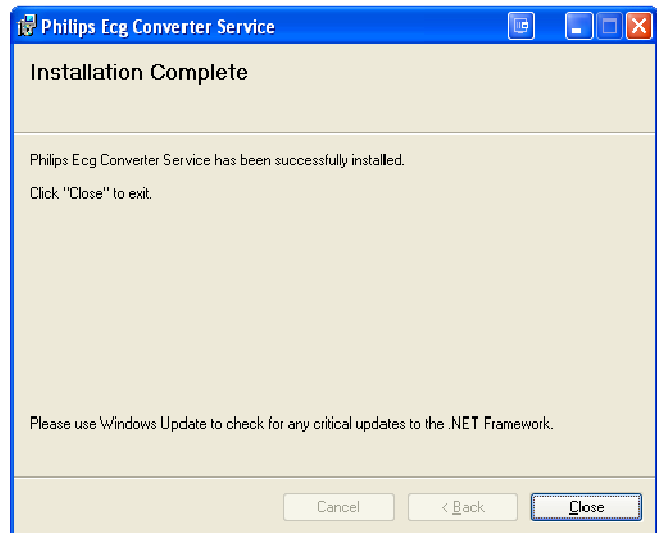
Philips Ecg Converter Service

Installation Complete

Philips Ecg Converter Service has been successfully installed.

Click "Close" to exit.

Please use Windows Update to check for any critical updates to the .NET Framework.

Cancel

< Back

Close